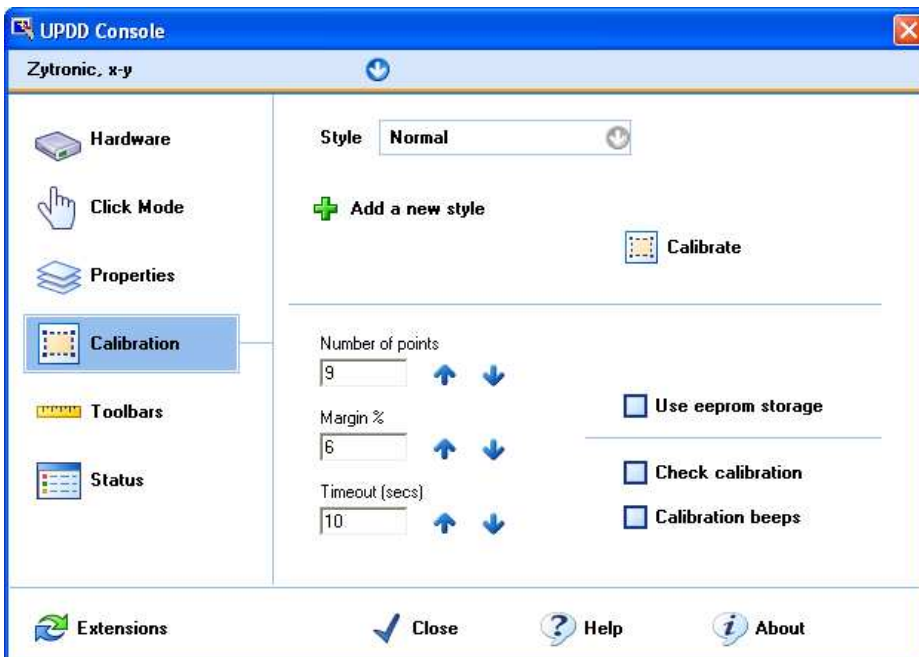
UPDD Console

Zytronic, x-y

Hardware

Click Mode

Properties

Calibration

Toolbars

Status

Style Normal

Add a new style

Calibrate

Number of points
9

Margin %
6

Timeout (secs)
10

Use eeprom storage

Check calibration

Calibration beeps

Extensions

Close

Help

About